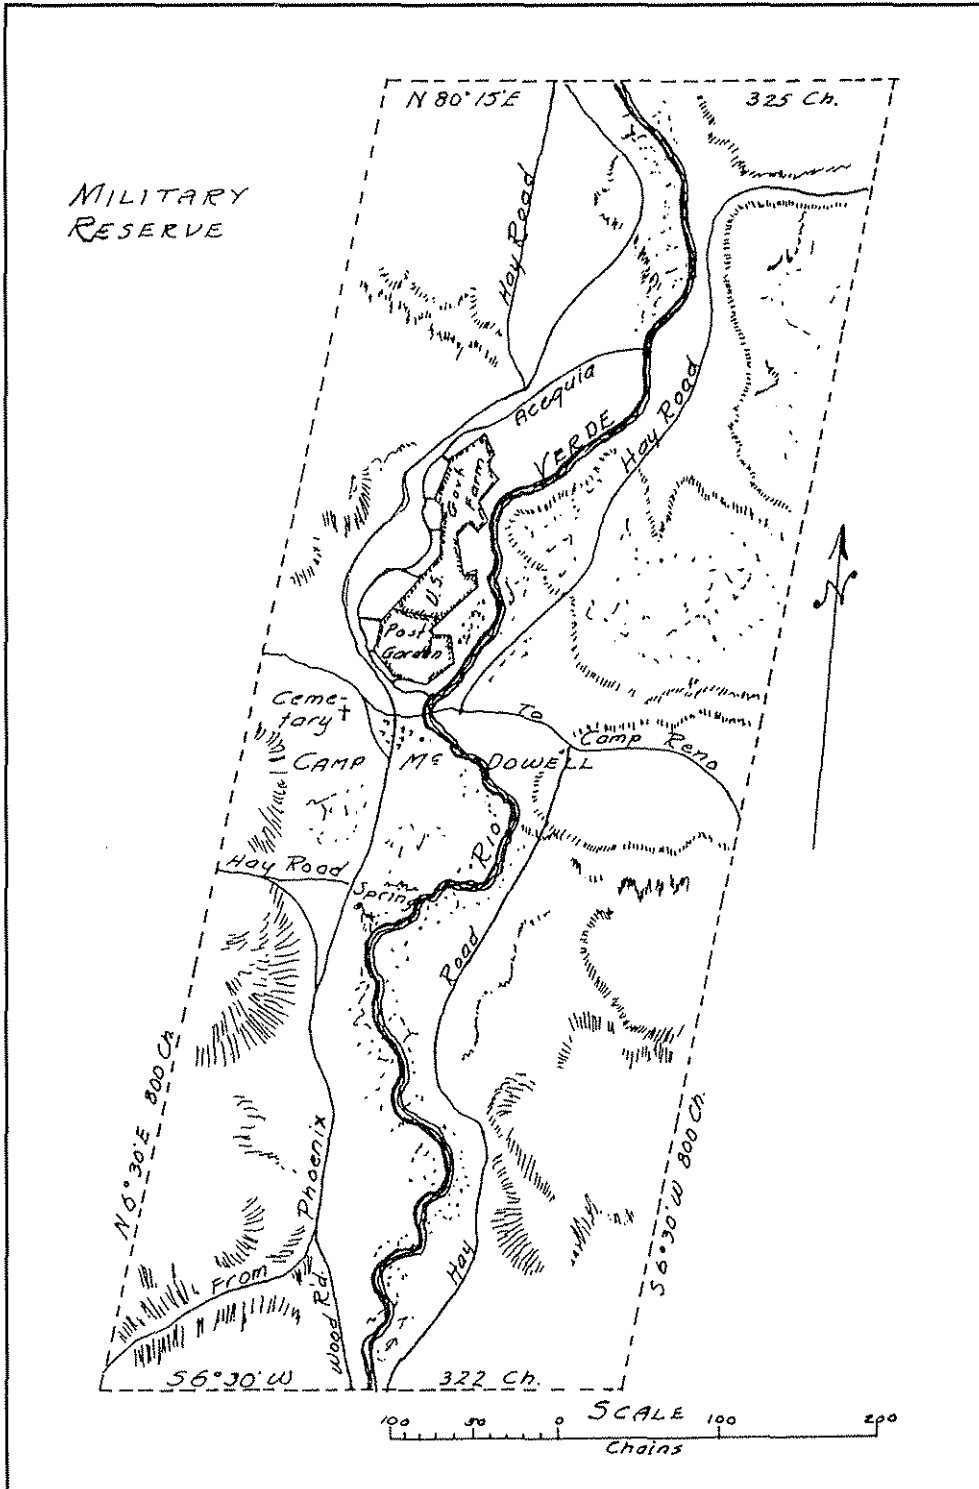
N 80° 15' E

325 Ch.

MILITARY RESERVE

Hay Road

Acequia

VERDE

Hay Road

Gov't Farm

U.S.

Post Garden

Cemetary

CAMP Mc DOWELL

To Camp Reno

Rio

Hay Road

Spring

Road

N 6° 30' E 800 Ch.

S 6° 30' W 800 Ch.

From Phoenix

Wood Rd.

Hay

S 6° 30' W

322 Ch.

SCALE

100 50 0 100 200

Chains

N